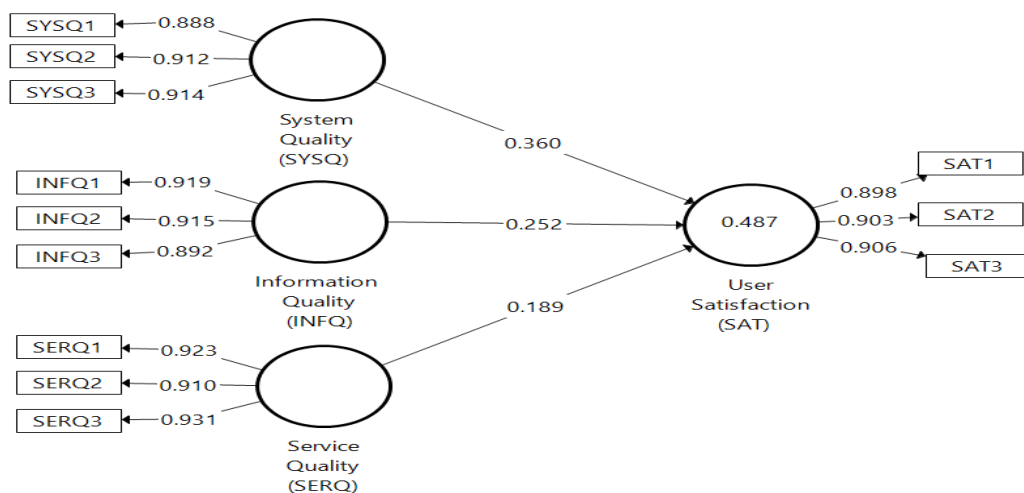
SYSQ1
0.888
SYSQ2
0.912
SYSQ3
0.914
System Quality (SYSQ)
0.360
INFQ1
0.919
INFQ2
0.915
INFQ3
0.892
Information Quality (INFQ)
0.252
SERQ1
0.923
SERQ2
0.910
SERQ3
0.931
Service Quality (SERQ)
0.189
0.487
User Satisfaction (SAT)
0.898
SAT1
0.903
SAT2
0.906
SAT3